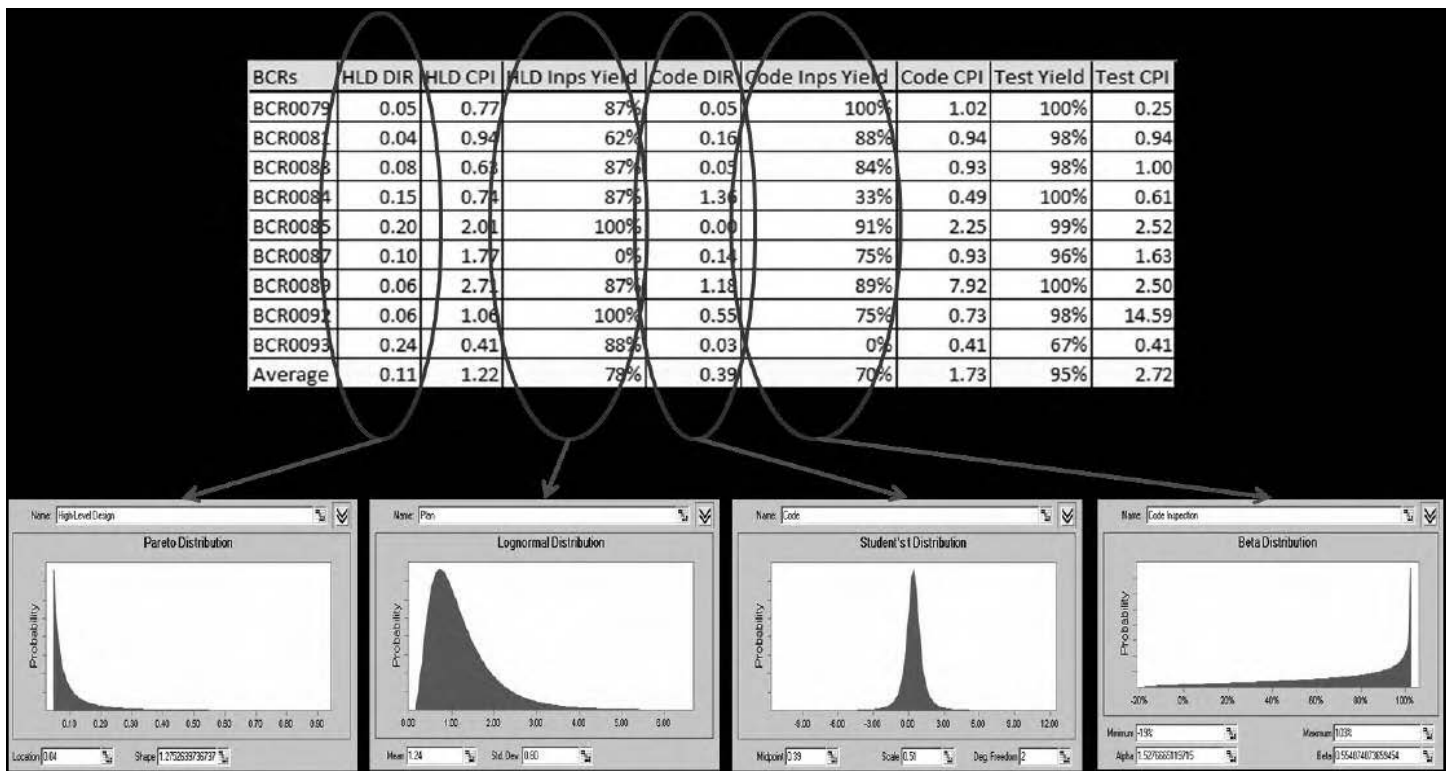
| BCRs | HLD DIR | HLD CPI | HLD Inps Yield | Code DIR | Code Inps Yield | Code CPI | Test Yield | Test CPI |
|---|---|---|---|---|---|---|---|---|
| BCR0079 | 0.05 | 0.77 | 87% | 0.05 | 100% | 1.02 | 100% | 0.25 |
| BCR0081 | 0.04 | 0.94 | 62% | 0.16 | 88% | 0.94 | 98% | 0.94 |
| BCR0083 | 0.08 | 0.63 | 87% | 0.05 | 84% | 0.93 | 98% | 1.00 |
| BCR0084 | 0.15 | 0.74 | 87% | 1.36 | 33% | 0.49 | 100% | 0.61 |
| BCR0085 | 0.20 | 2.01 | 100% | 0.00 | 91% | 2.25 | 99% | 2.52 |
| BCR0087 | 0.10 | 1.77 | 0% | 0.14 | 75% | 0.93 | 96% | 1.63 |
| BCR0089 | 0.06 | 2.71 | 87% | 1.18 | 89% | 7.92 | 100% | 2.50 |
| BCR0092 | 0.06 | 1.06 | 100% | 0.55 | 75% | 0.73 | 98% | 14.59 |
| BCR0093 | 0.24 | 0.41 | 88% | 0.03 | 0% | 0.41 | 67% | 0.41 |
| Average | 0.11 | 1.22 | 78% | 0.39 | 70% | 1.73 | 95% | 2.72 |

Name: High Level Design
Pareto Distribution
Probability
0.10 0.20 0.30 0.40 0.50 0.60 0.70 0.80 0.90
Location 0.04 Shape 1.2752639736737

Name: Plan
Lognormal Distribution
Probability
0.00 1.00 2.00 3.00 4.00 5.00 6.00
Mean 1.24 Std. Dev 0.80

Name: Code
Student's t Distribution
Probability
-9.00 -6.00 -3.00 0.00 3.00 6.00 9.00 12.00
Midpoint 0.39 Scale 0.51 Deg. Freedom 2

Name: Code Inspection
Beta Distribution
Probability
-20% 0% 20% 40% 60% 80% 100%
Minimum -19% Maximum 103%
Alpha 1.527666811915 Beta 0.554074073659454